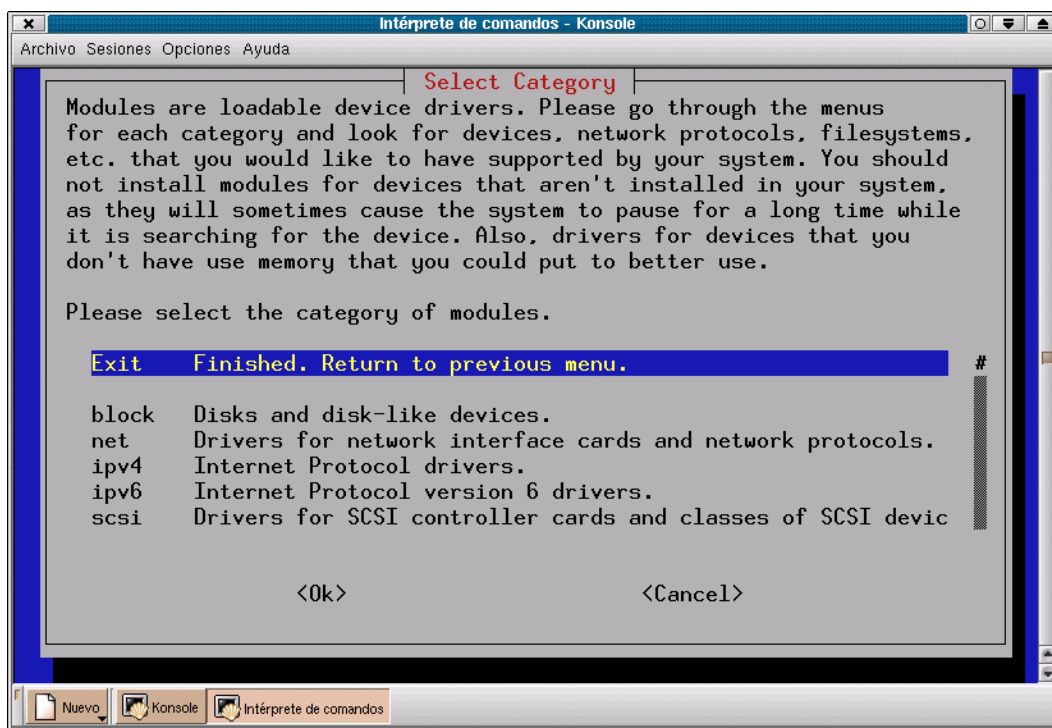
Intérprete de comandos - Konsole

Archivo Sesiones Opciones Ayuda

Select Category

Modules are loadable device drivers. Please go through the menus for each category and look for devices, network protocols, filesystems, etc. that you would like to have supported by your system. You should not install modules for devices that aren't installed in your system, as they will sometimes cause the system to pause for a long time while it is searching for the device. Also, drivers for devices that you don't have use memory that you could put to better use.

Please select the category of modules.

| | |
|---|---|
| Exit | Finished. Return to previous menu. |
| | |
| block | Disks and disk-like devices. |
| net | Drivers for network interface cards and network protocols. |
| ipv4 | Internet Protocol drivers. |
| ipv6 | Internet Protocol version 6 drivers. |
| scsi | Drivers for SCSI controller cards and classes of SCSI devic |

#

<Ok> <Cancel>

Nuevo Konsole Intérprete de comandos